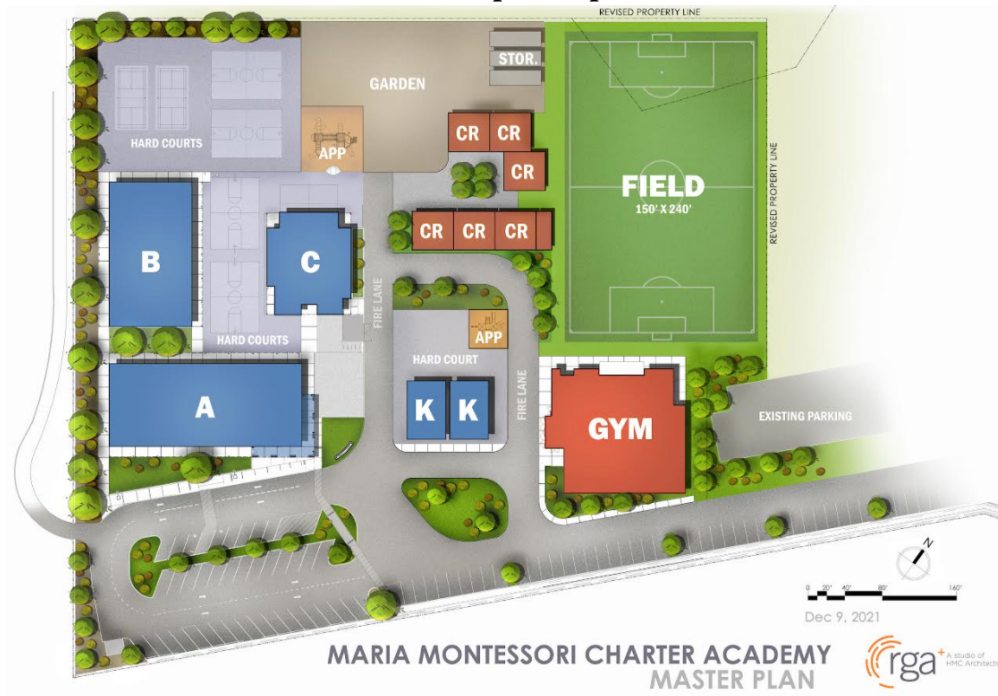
REVISED PROPERTY LINE

STOR.

GARDEN

HARD COURTS

APP

CR CR

CR

FIELD
150' X 240'

REVISED PROPERTY LINE

CR CR CR

B

C

FIRE LANE

HARD COURTS

APP

HARD COURT

A

K K

FIRE LANE

GYM

EXISTING PARKING

N

0 20' 40' 80' 140'

Dec 9, 2021

MARIA MONTESSORI CHARTER ACADEMY
MASTER PLAN

rga+ A studio of HMC Architects